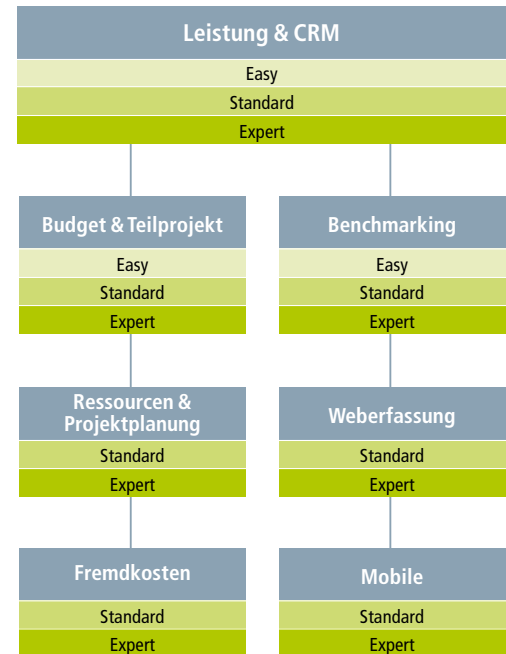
Leistung & CRM
Easy
Standard
Expert

Budget & Teilprojekt
Easy
Standard
Expert

Benchmarking
Easy
Standard
Expert

Ressourcen & Projektplanung
Standard
Expert

Weberfassung
Standard
Expert

Fremdkosten
Standard
Expert

Mobile
Standard
Expert